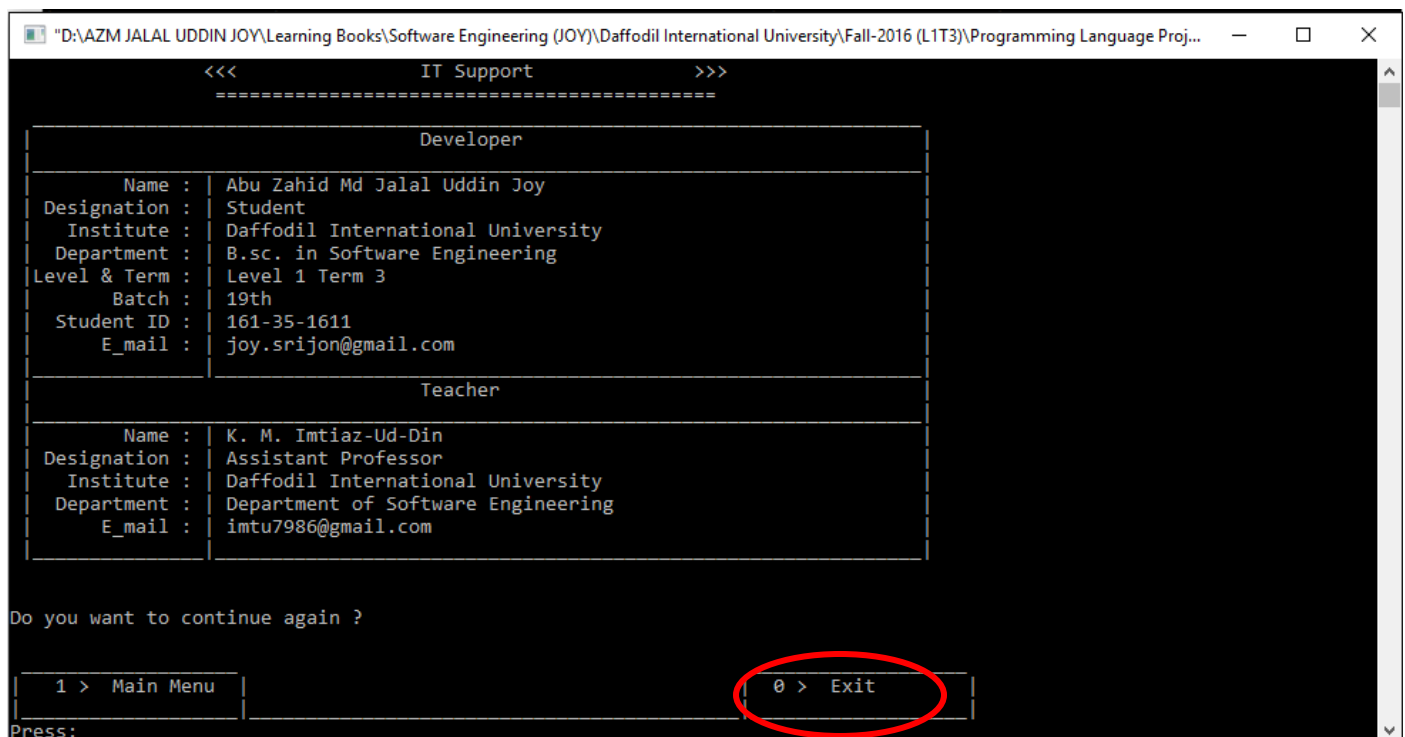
"D:\AZM JALAL UDDIN JOY\Learning Books\Software Engineering (JOY)\Daffodil International University\Fall-2016 (L1T3)\Programming Language Proj...

<<< IT Support >>>
=========================================

Developer

| | |
|---|---|
| Name : | Abu Zahid Md Jalal Uddin Joy |
| Designation : | Student |
| Institute : | Daffodil International University |
| Department : | B.sc. in Software Engineering |
| Level & Term : | Level 1 Term 3 |
| Batch : | 19th |
| Student ID : | 161-35-1611 |
| E_mail : | joy.srijon@gmail.com |

Teacher

| | |
|---|---|
| Name : | K. M. Imtiaz-Ud-Din |
| Designation : | Assistant Professor |
| Institute : | Daffodil International University |
| Department : | Department of Software Engineering |
| E_mail : | imtu7986@gmail.com |

Do you want to continue again ?

1 > Main Menu

0 > Exit

Press: